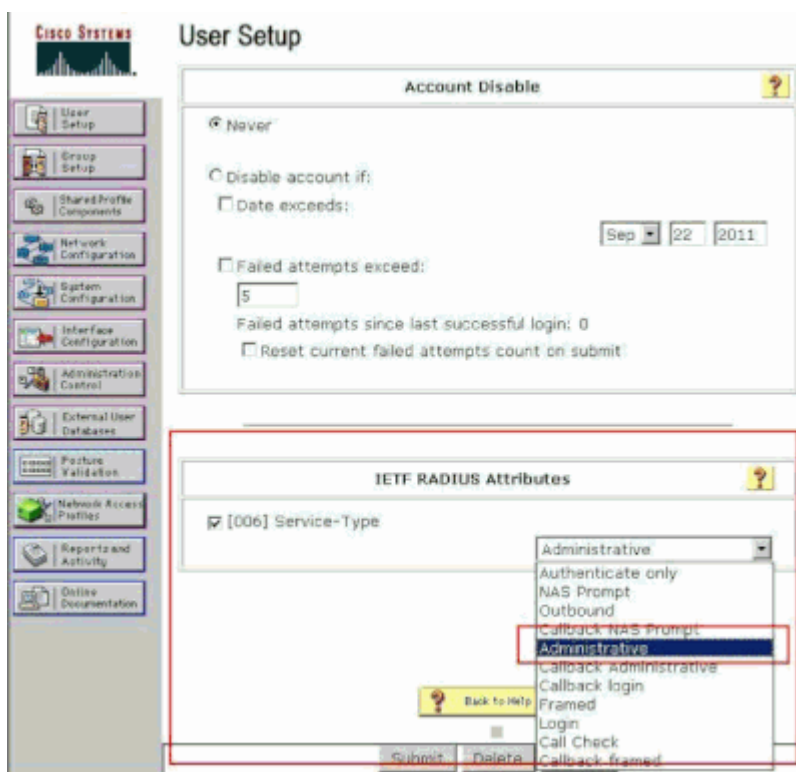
CISCO SYSTEMS

User Setup

User Setup
Group Setup
Shared Profile Components
Network Configuration
System Configuration
Interface Configuration
Administration Control
External User Databases
Posture Validation
Network Access Profiles
Reports and Activity
Online Documentation

Account Disable

?

Never

Disable account if:

Date exceeds:

Sep 22 2011

Failed attempts exceed:

5

Failed attempts since last successful login: 0

Reset current failed attempts count on submit

IETF RADIUS Attributes

?

[006] Service-Type

Administrative

Authenticate only
NAS Prompt
Outbound
Callback NAS Prompt
Administrative
Callback Administrative
Callback login
Framed
Login
Call Check
Callback framed

Back to Help

Submit Delete